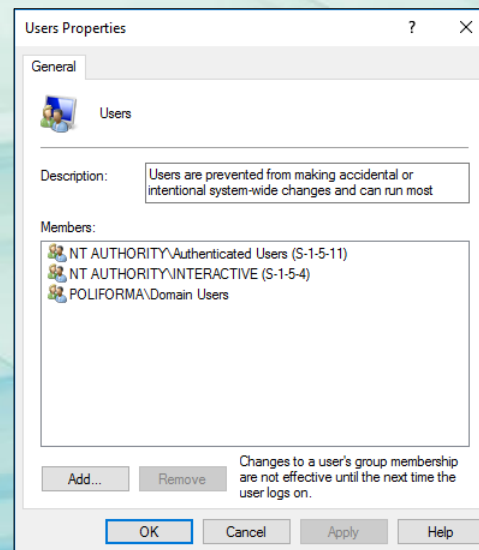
Users Properties ? ×

General

Users

Description: Users are prevented from making accidental or intentional system-wide changes and can run most

Members:

NT AUTHORITY\Authenticated Users (S-1-5-11)
NT AUTHORITY\INTERACTIVE (S-1-5-4)
POLIFORMA\Domain Users

Add... Remove

Changes to a user's group membership are not effective until the next time the user logs on.

OK Cancel Apply Help